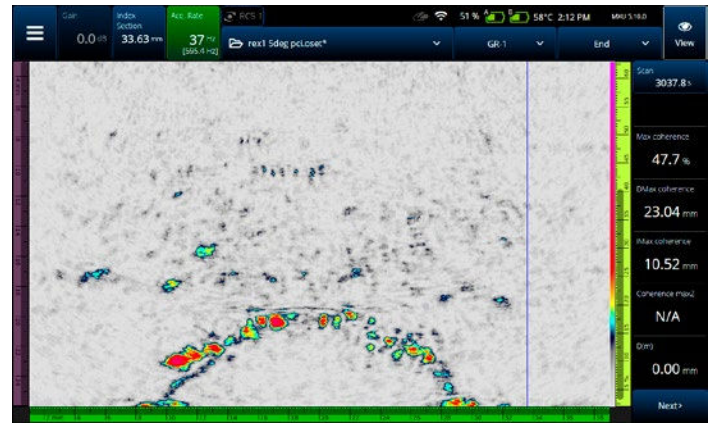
Gain
0.0 dB

Index Section
33.63 mm

Acq. Rate
37 Hz
[665.4 Hz]

RCS 1

51 %
58°C 2:12 PM
MXU 5.18.0

View

rex1 5deg pci.oset*

GR-1

End

Scan
3037.8 s

Max coherence
47.7 %

DMax coherence
23.04 mm

IMax coherence
10.52 mm

Coherence max2
N/A

D(m)
0.00 mm

Next›